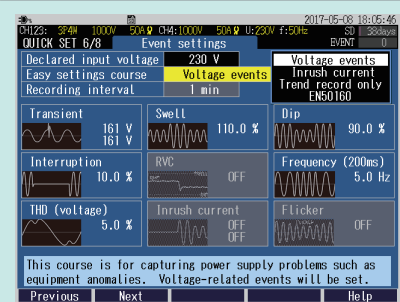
2017-05-08 18:05:46
CH123: 3P4W 1000V 50A CH4:1000V 50A U:230V f:50Hz SD 38days
QUICK SET 6/8 Event settings EVENT 0

Declared input voltage 230 V
Easy settings course Voltage events
Recording interval 1 min

Voltage events
Inrush current
Trend record only
EN50160

Transient 161 V 161 V
Swell 110.0 %
Dip 90.0 %
Interruption 10.0 %
RVC OFF
Frequency (200ms) 5.0 Hz
THD (voltage) 5.0 %
Inrush current OFF OFF
Flicker OFF

This course is for capturing power supply problems such as equipment anomalies. Voltage-related events will be set.

Previous Next Help